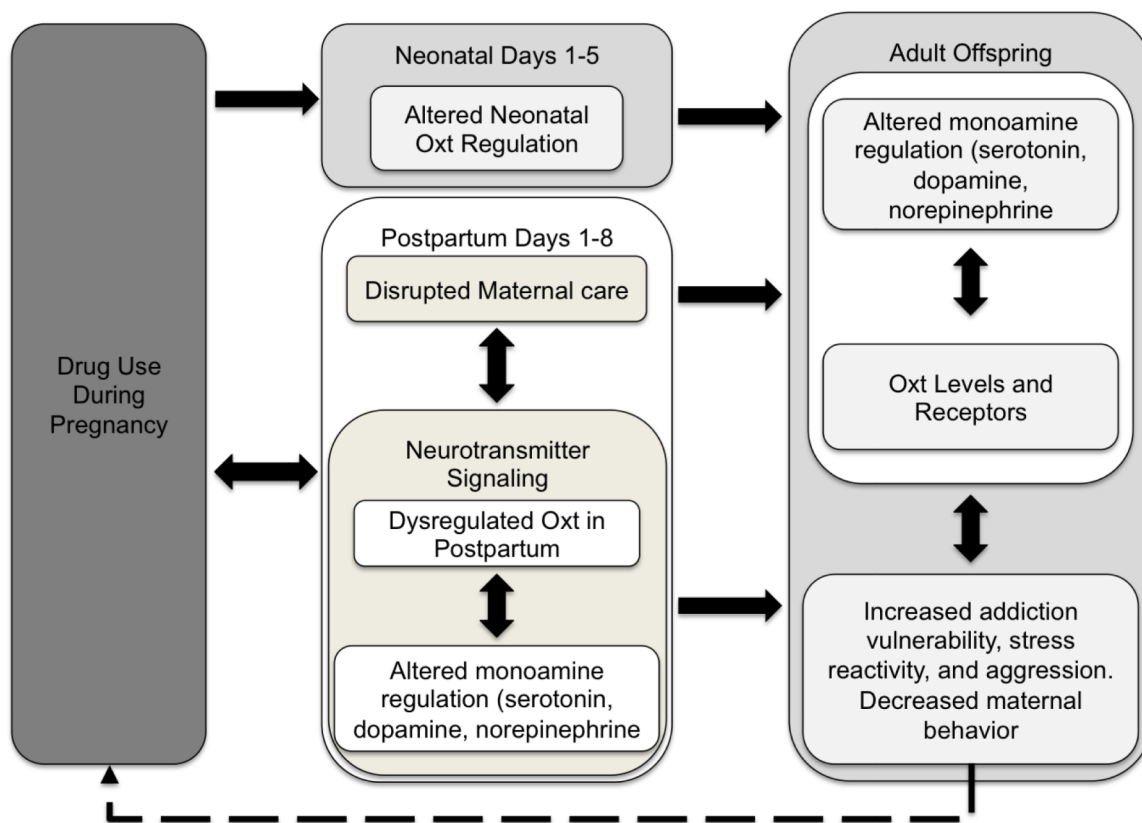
Drug Use During Pregnancy

Neonatal Days 1-5

Altered Neonatal Oxt Regulation

Postpartum Days 1-8

Disrupted Maternal care

Neurotransmitter Signaling

Dysregulated Oxt in Postpartum

Altered monoamine regulation (serotonin, dopamine, norepinephrine

Adult Offspring

Altered monoamine regulation (serotonin, dopamine, norepinephrine

Oxt Levels and Receptors

Increased addiction vulnerability, stress reactivity, and aggression. Decreased maternal behavior